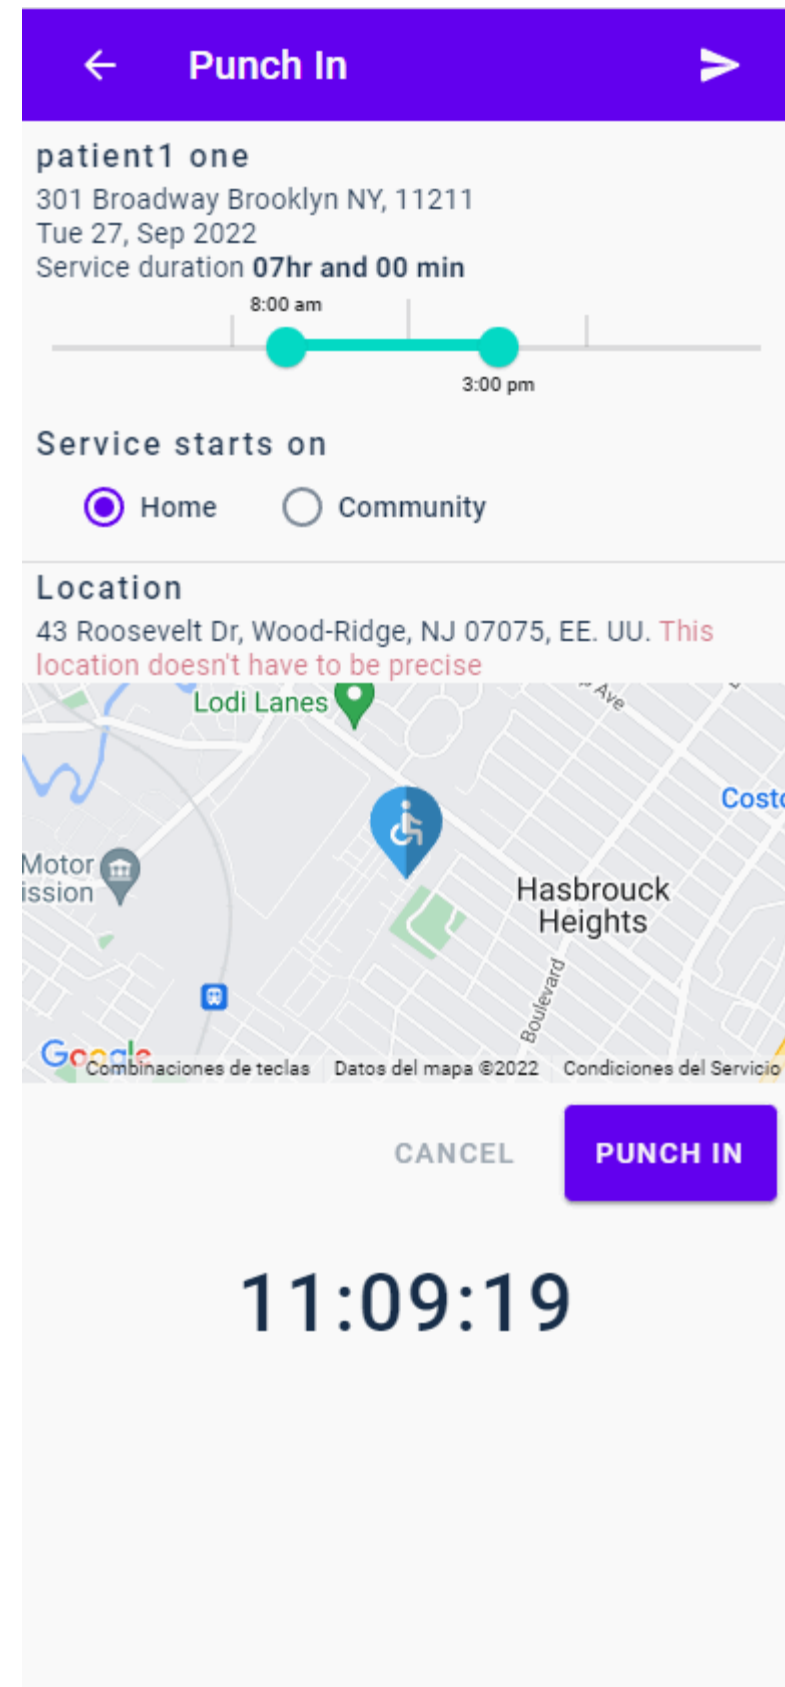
Punch In

patient1 one
301 Broadway Brooklyn NY, 11211
Tue 27, Sep 2022
Service duration **07hr and 00 min**

8:00 am
3:00 pm

Service starts on

Home Community

Location
43 Roosevelt Dr, Wood-Ridge, NJ 07075, EE. UU. This location doesn't have to be precise

Lodi Lanes
Ave
Costc
Motor
ission
Hasbrouck Heights
Boulevard
Google
Combinaciones de teclas Datos del mapa ©2022 Condiciones del Servicio

CANCEL PUNCH IN

11:09:19